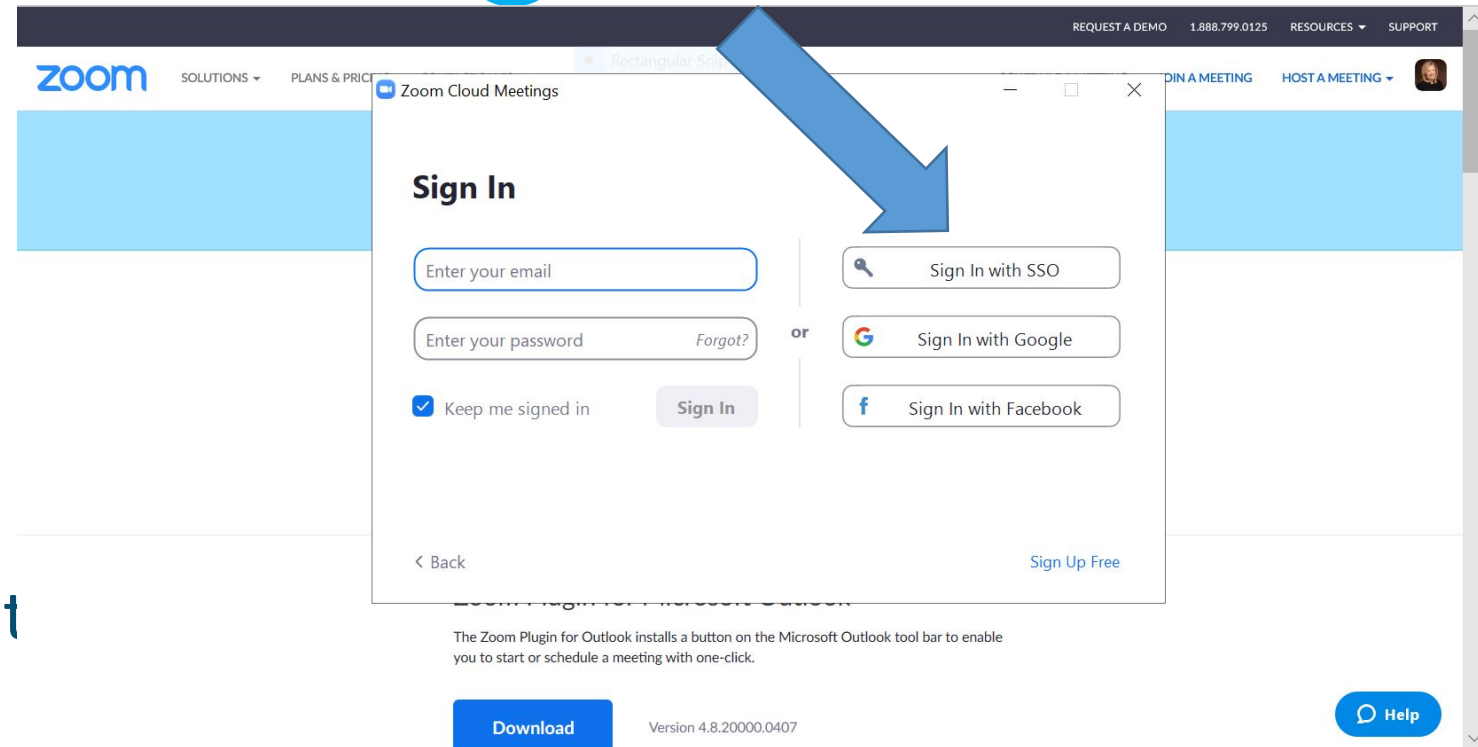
REQUEST A DEMO 1.888.799.0125 RESOURCES SUPPORT

zoom SOLUTIONS PLANS & PRIC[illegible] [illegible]IN A MEETING HOST A MEETING

Rectangular Snip

Zoom Cloud Meetings

Sign In

Enter your email

Enter your password Forgot?

Keep me signed in

Sign In

or

Sign In with SSO

Sign In with Google

Sign In with Facebook

< Back

Sign Up Free

t

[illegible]

The Zoom Plugin for Outlook installs a button on the Microsoft Outlook tool bar to enable you to start or schedule a meeting with one-click.

Download

Version 4.8.20000.0407

Help